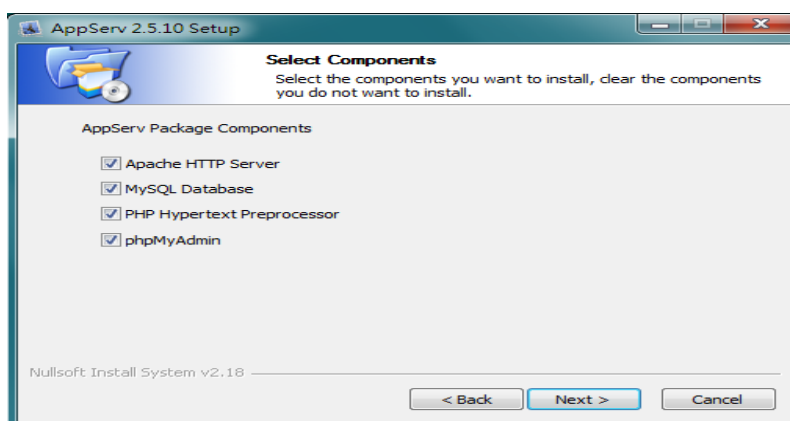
AppServ 2.5.10 Setup

Select Components
Select the components you want to install, clear the components you do not want to install.

AppServ Package Components

Apache HTTP Server
MySQL Database
PHP Hypertext Preprocessor
phpMyAdmin

Nullsoft Install System v2.18

< Back
Next >
Cancel